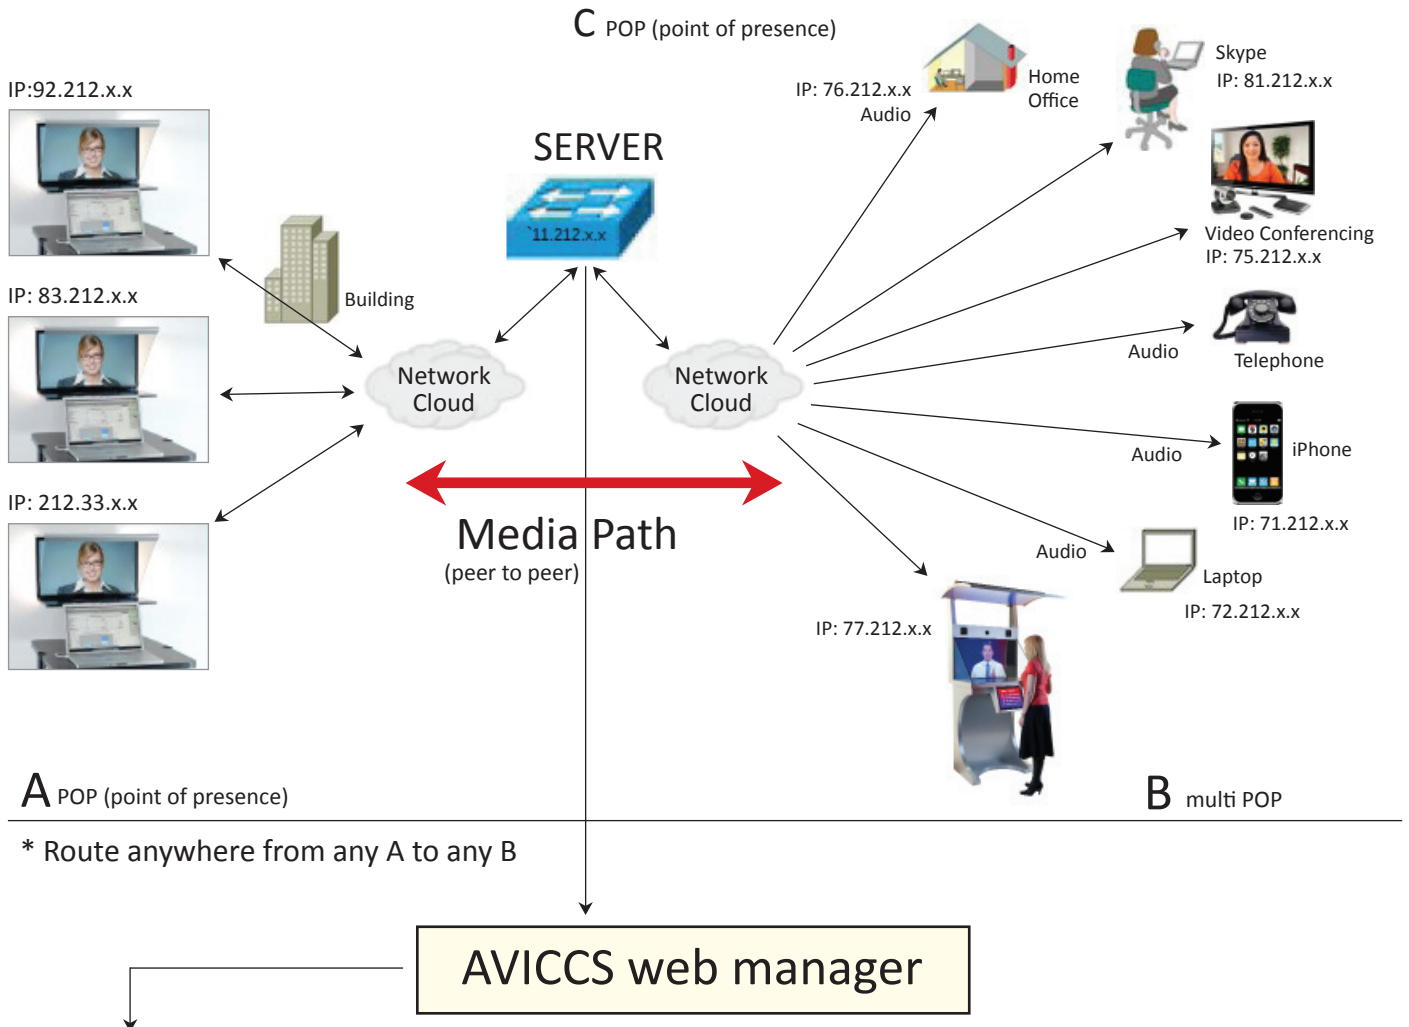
C POP (point of presence)

IP:92.212.x.x

IP: 83.212.x.x

IP: 212.33.x.x

Building

SERVER

`11.212.x.x

Network Cloud

Network Cloud

Media Path
(peer to peer)

IP: 76.212.x.x
Audio

Home Office

Skype
IP: 81.212.x.x

Video Conferencing
IP: 75.212.x.x

Audio

Telephone

Audio

iPhone

IP: 71.212.x.x

Audio

Laptop

IP: 72.212.x.x

IP: 77.212.x.x

A POP (point of presence)

B multi POP

* Route anywhere from any A to any B

AVICCS web manager